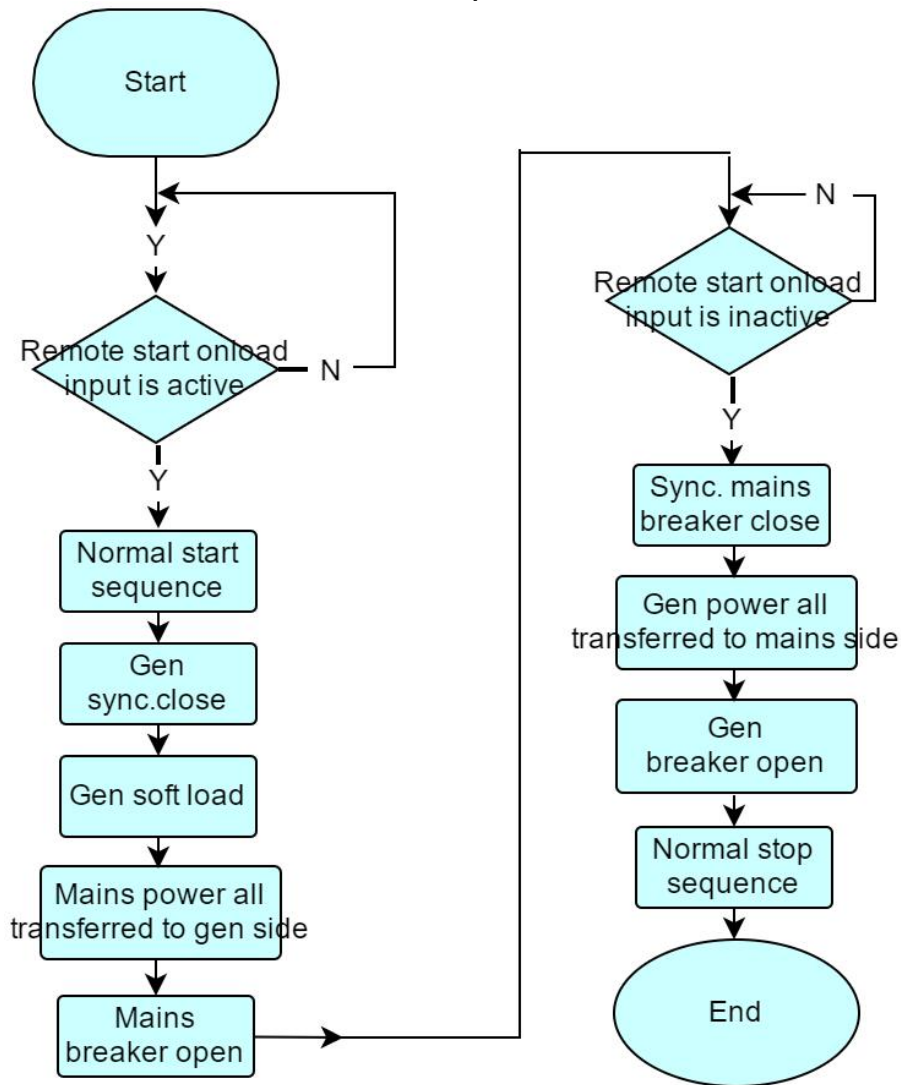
Start

Y

Remote start onload input is active

N

Y

Normal start sequence

Gen sync.close

Gen soft load

Mains power all transferred to gen side

Mains breaker open

N

Remote start onload input is inactive

Y

Sync. mains breaker close

Gen power all transferred to mains side

Gen breaker open

Normal stop sequence

End